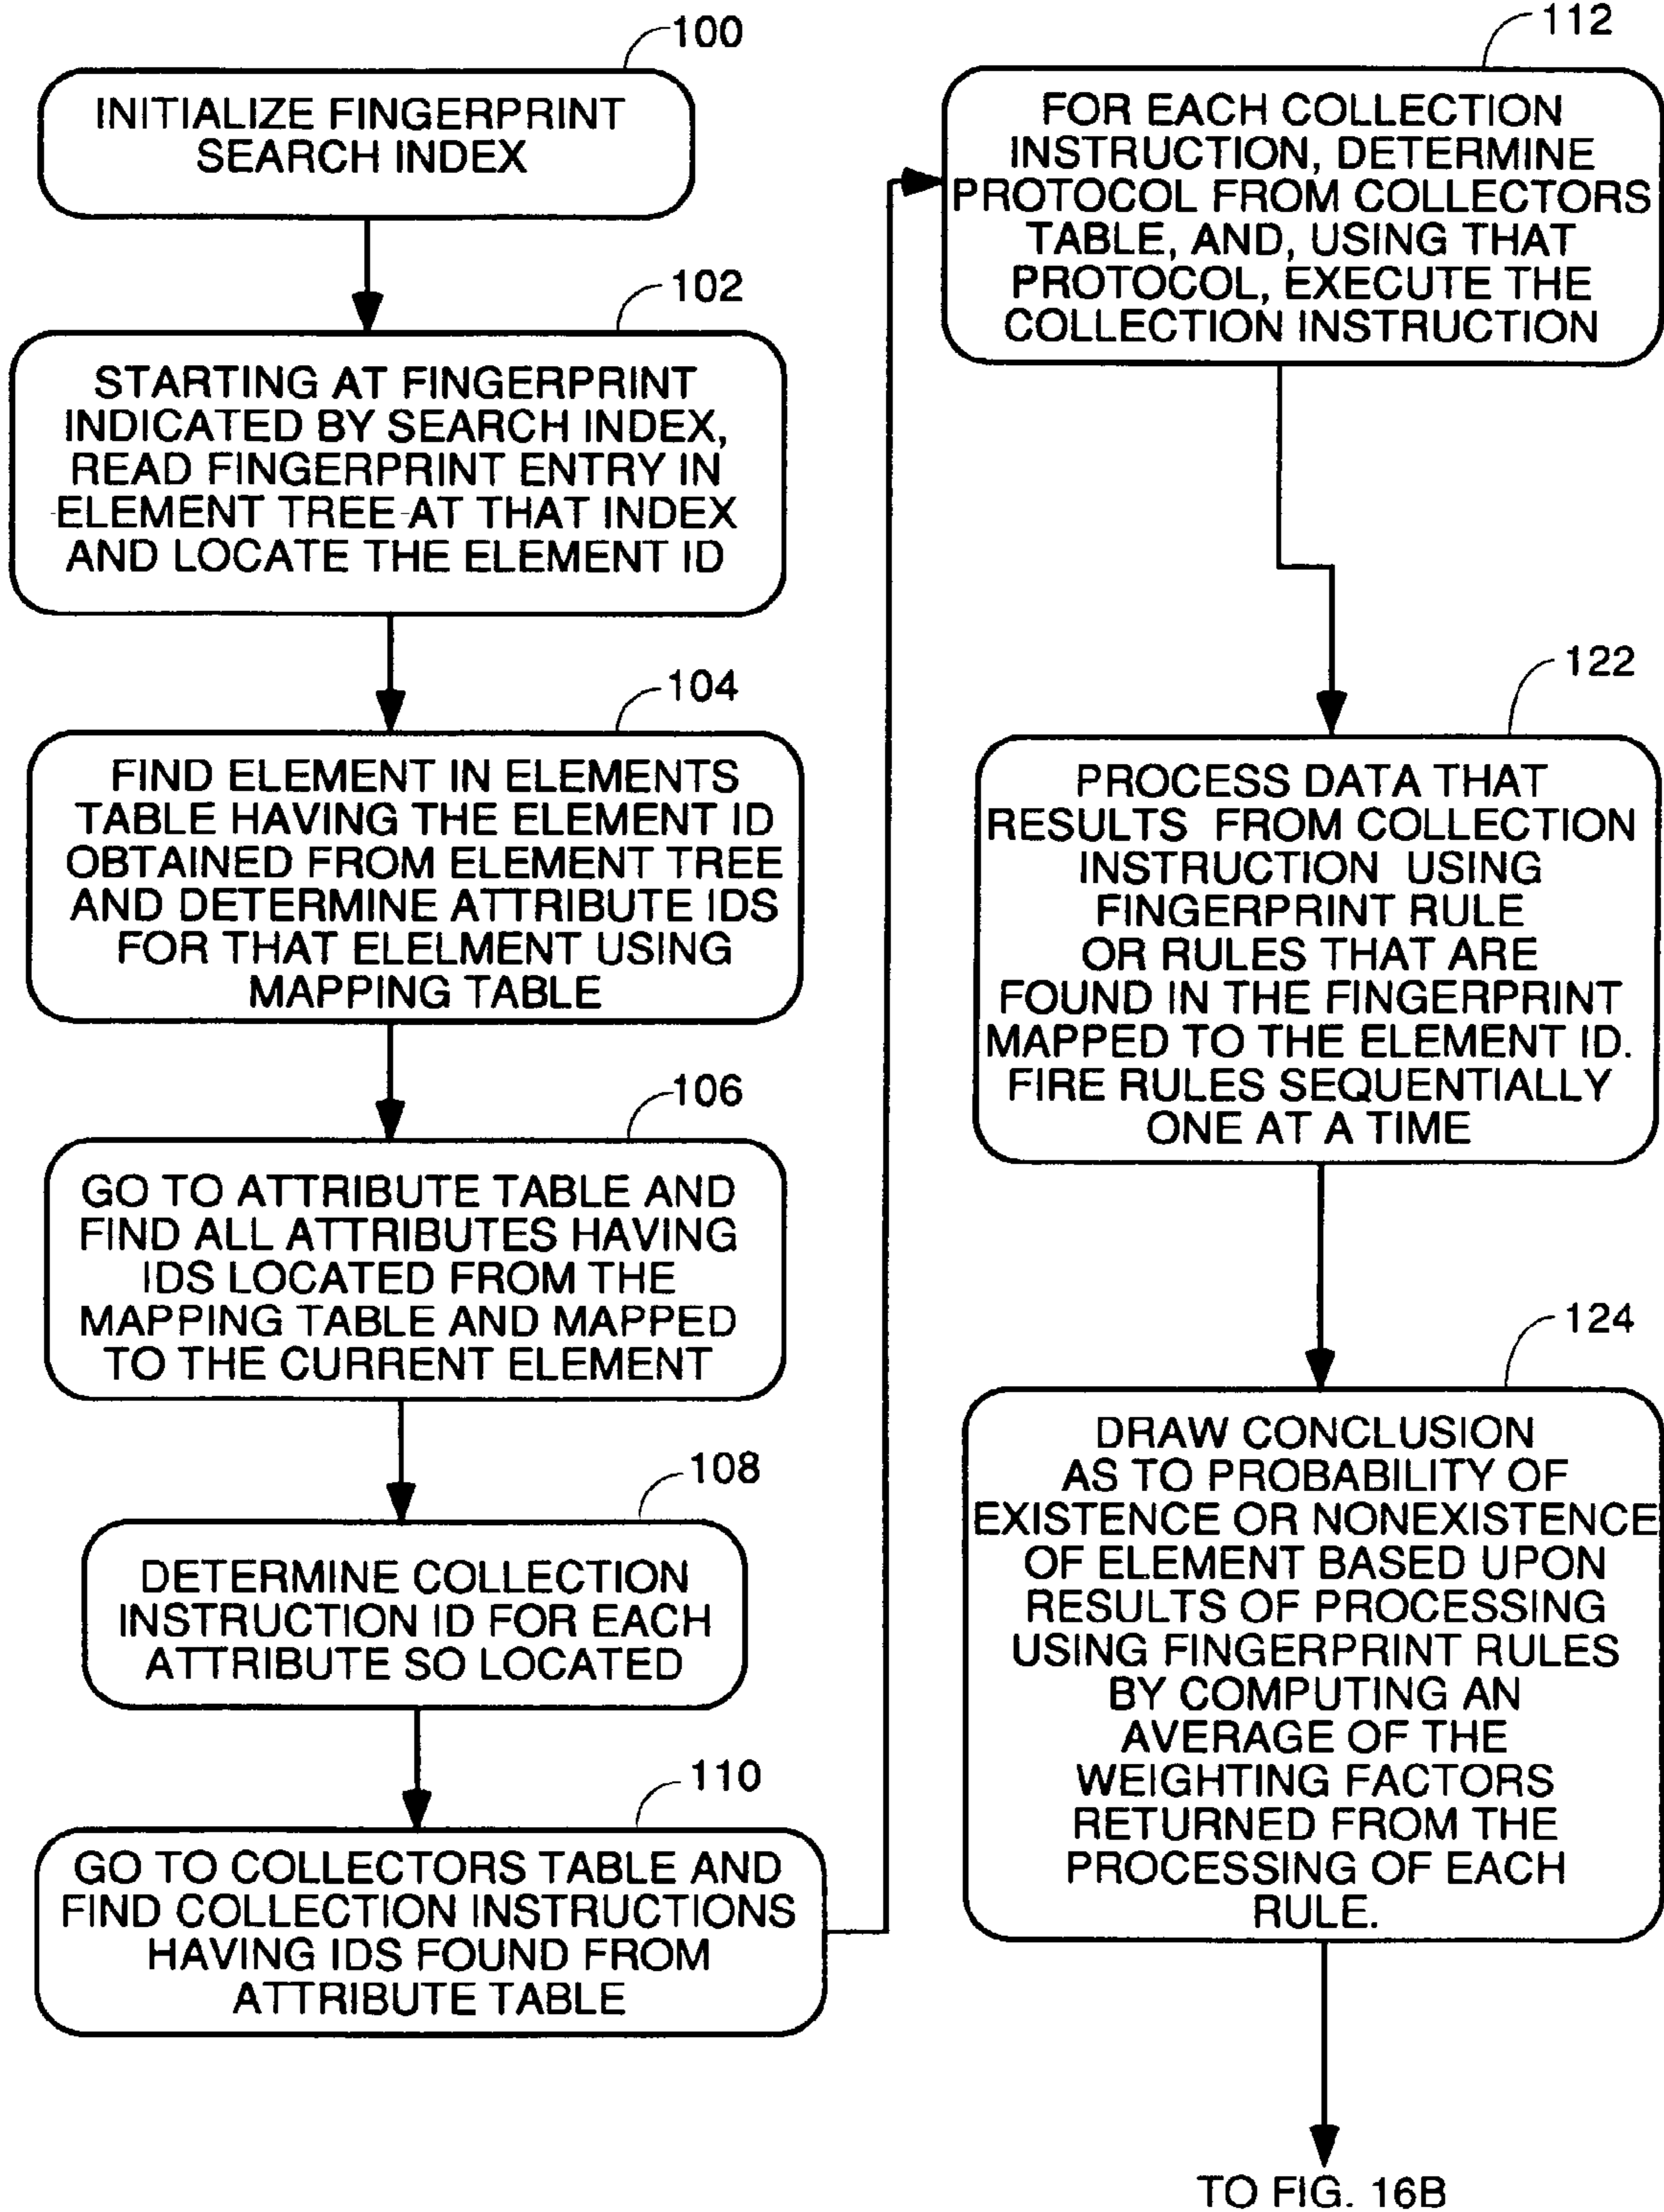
100

INITIALIZE FINGERPRINT SEARCH INDEX

102

STARTING AT FINGERPRINT INDICATED BY SEARCH INDEX, READ FINGERPRINT ENTRY IN ELEMENT TREE AT THAT INDEX AND LOCATE THE ELEMENT ID

104

FIND ELEMENT IN ELEMENTS TABLE HAVING THE ELEMENT ID OBTAINED FROM ELEMENT TREE AND DETERMINE ATTRIBUTE IDS FOR THAT ELELMENT USING MAPPING TABLE

106

GO TO ATTRIBUTE TABLE AND FIND ALL ATTRIBUTES HAVING IDS LOCATED FROM THE MAPPING TABLE AND MAPPED TO THE CURRENT ELEMENT

108

DETERMINE COLLECTION INSTRUCTION ID FOR EACH ATTRIBUTE SO LOCATED

110

GO TO COLLECTORS TABLE AND FIND COLLECTION INSTRUCTIONS HAVING IDS FOUND FROM ATTRIBUTE TABLE

112

FOR EACH COLLECTION INSTRUCTION, DETERMINE PROTOCOL FROM COLLECTORS TABLE, AND, USING THAT PROTOCOL, EXECUTE THE COLLECTION INSTRUCTION

122

PROCESS DATA THAT RESULTS FROM COLLECTION INSTRUCTION USING FINGERPRINT RULE OR RULES THAT ARE FOUND IN THE FINGERPRINT MAPPED TO THE ELEMENT ID. FIRE RULES SEQUENTIALLY ONE AT A TIME

124

DRAW CONCLUSION AS TO PROBABILITY OF EXISTENCE OR NONEXISTENCE OF ELEMENT BASED UPON RESULTS OF PROCESSING USING FINGERPRINT RULES BY COMPUTING AN AVERAGE OF THE WEIGHTING FACTORS RETURNED FROM THE PROCESSING OF EACH RULE.

TO FIG. 16B